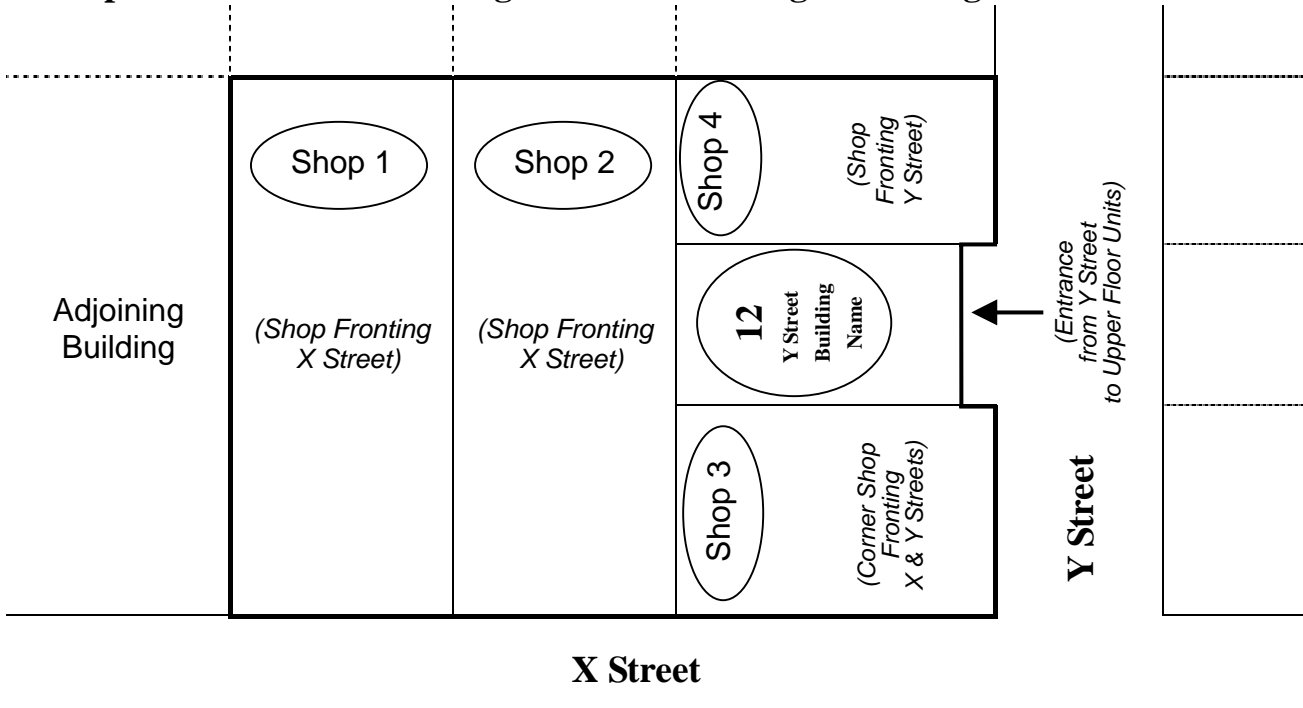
Adjoining Building

Shop 1

(Shop Fronting X Street)

Shop 2

(Shop Fronting X Street)

Shop 4

(Shop Fronting Y Street)

12 Y Street Building Name

(Entrance from Y Street to Upper Floor Units)

Shop 3

(Corner Shop Fronting X & Y Streets)

Y Street

X Street